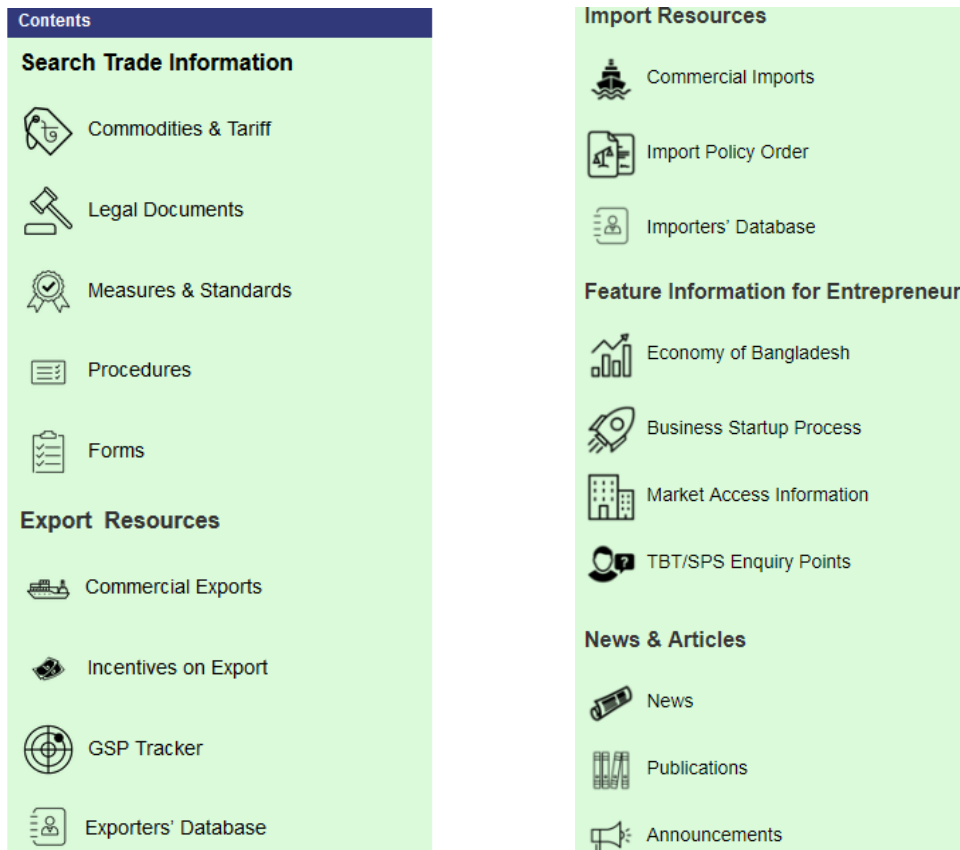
Contents

Search Trade Information

Commodities & Tariff

Legal Documents

Measures & Standards

Procedures

Forms

Export Resources

Commercial Exports

Incentives on Export

GSP Tracker

Exporters' Database

Import Resources

Commercial Imports

Import Policy Order

Importers' Database

Feature Information for Entrepreneur

Economy of Bangladesh

Business Startup Process

Market Access Information

TBT/SPS Enquiry Points

News & Articles

News

Publications

Announcements